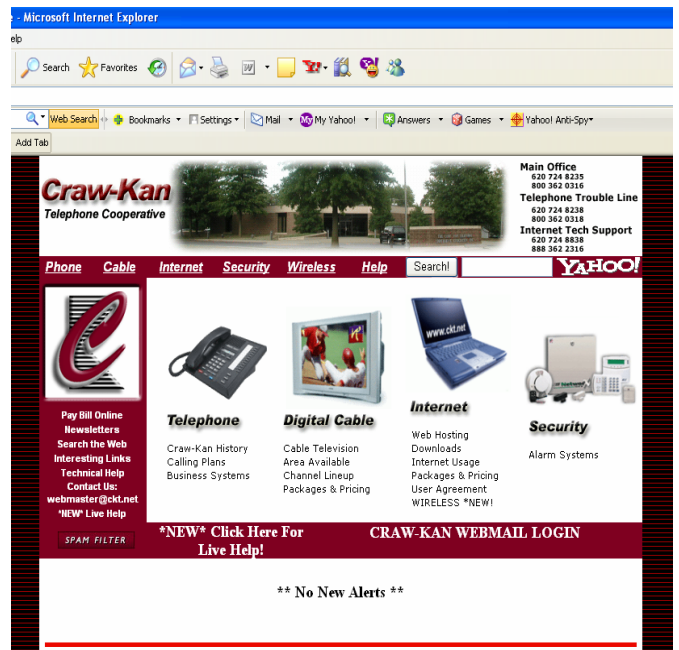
e - Microsoft Internet Explorer

elp

Search Favorites

Web Search Bookmarks Settings Mail My Yahoo! Answers Games Yahoo! Anti-Spy

Add Tab

Craw-Kan
Telephone Cooperative

Main Office
620 724 8235
800 362 0316
Telephone Trouble Line
620 724 8238
800 362 0318
Internet Tech Support
620 724 8838
888 362 2316

Phone Cable Internet Security Wireless Help Search! YAHOO!

Pay Bill Online
Newsletters
Search the Web
Interesting Links
Technical Help
Contact Us:
webmaster@ckt.net
*NEW* Live Help

SPAM FILTER

Telephone
Craw-Kan History
Calling Plans
Business Systems

Digital Cable
Cable Television
Area Available
Channel Lineup
Packages & Pricing

www.ckt.net
Internet
Web Hosting
Downloads
Internet Usage
Packages & Pricing
User Agreement
WIRELESS *NEW!

Security
Alarm Systems

*NEW* Click Here For Live Help!

CRAW-KAN WEBMAIL LOGIN

** No New Alerts **